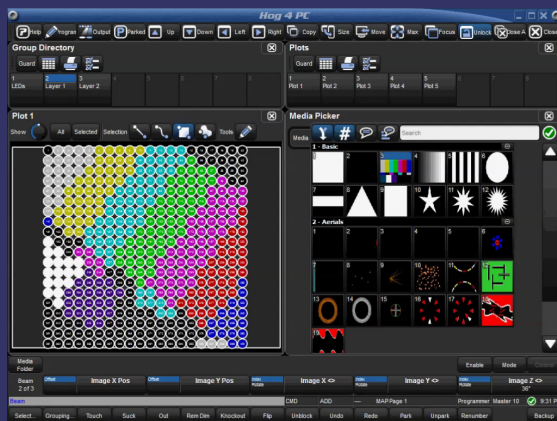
Hog 4 PC

Help Program Output Parked Up Down Left Right Copy Size Move Max Focus Unlock Close A Close

Group Directory
Guard
1 LEDs
2 Layer 1
3 Layer 2
4
5
6

Plots
Guard
1 Plot 1
2 Plot 2
3 Plot 3
4 Plot 4
5 Plot 5
6

Plot 1
Show All Selected Selection Tools

Media Picker
Media Search
1 - Basic
1 2 3 4 5 6
7 8 9 10 11 12
2 - Aerials
1 2 3 4 5 6
7 8 9 10 11 12
13 14 15 16 17 18
19

Media Folder
Enable Mode

Beam 2 of 3
Offset Image X Pos
Offset Image Y Pos
Index Rotate Image X <>
Index Rotate Image Y <>
Index Rotate Image Z <> 36°

Beam
CMD ADD — MAP:Page 1 Programmer Master 10 9:31 P

Select Grouping Touch Suck Out Rem Dim Knockout Flip Unblock Undo Redo Park Unpark Renumber Backup